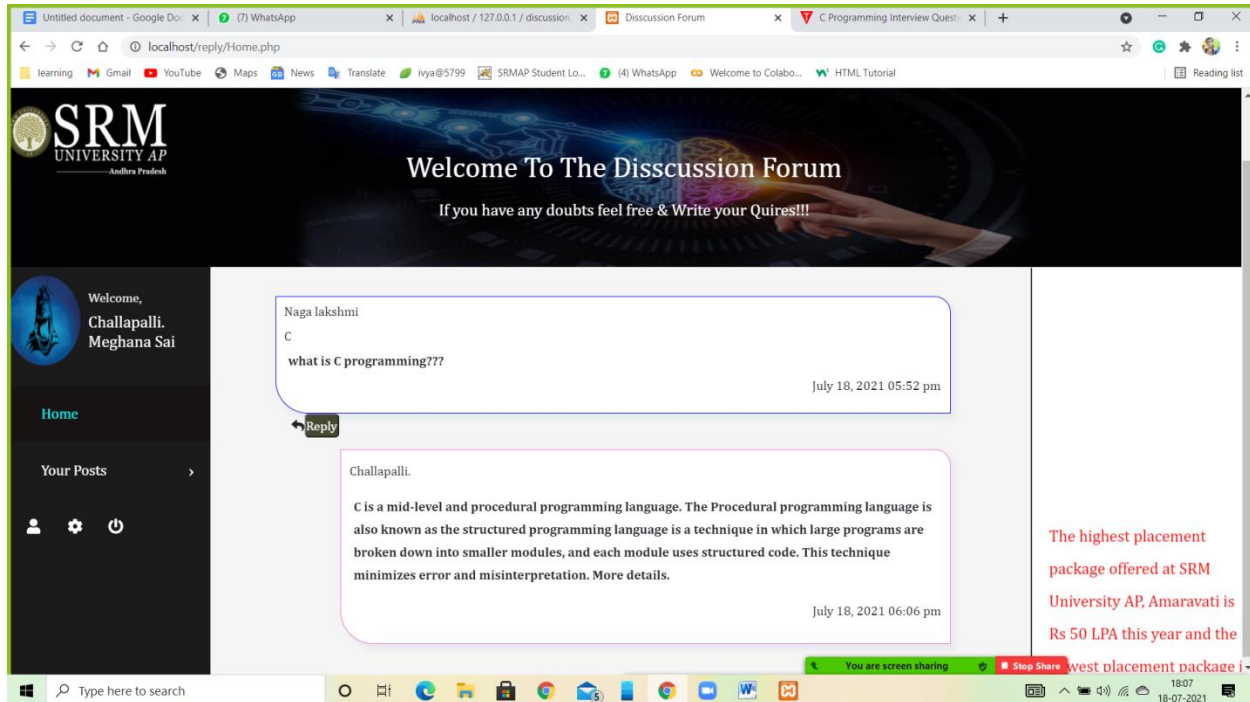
Untitled document - Google Doc ×
(7) WhatsApp ×
localhost / 127.0.0.1 / discussion ×
Disscussion Forum ×
C Programming Interview Questi ×
+

localhost/reply/Home.php

learning Gmail YouTube Maps News Translate ivya@5799 SRMAP Student Lo... (4) WhatsApp Welcome to Colabo... HTML Tutorial
Reading list

SRM
UNIVERSITY AP
Andhra Pradesh

Welcome To The Disscussion Forum

If you have any doubts feel free & Write your Quires!!!

Welcome,
Challapalli. Meghana Sai

Home

Your Posts ›

Naga lakshmi
C
what is C programming???
July 18, 2021 05:52 pm

Reply

Challapalli.
C is a mid-level and procedural programming language. The Procedural programming language is also known as the structured programming language is a technique in which large programs are broken down into smaller modules, and each module uses structured code. This technique minimizes error and misinterpretation. More details.
July 18, 2021 06:06 pm

The highest placement package offered at SRM University AP, Amaravati is Rs 50 LPA this year and the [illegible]west placement package i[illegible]

You are screen sharing
Stop Share

Type here to search

18:07
18-07-2021